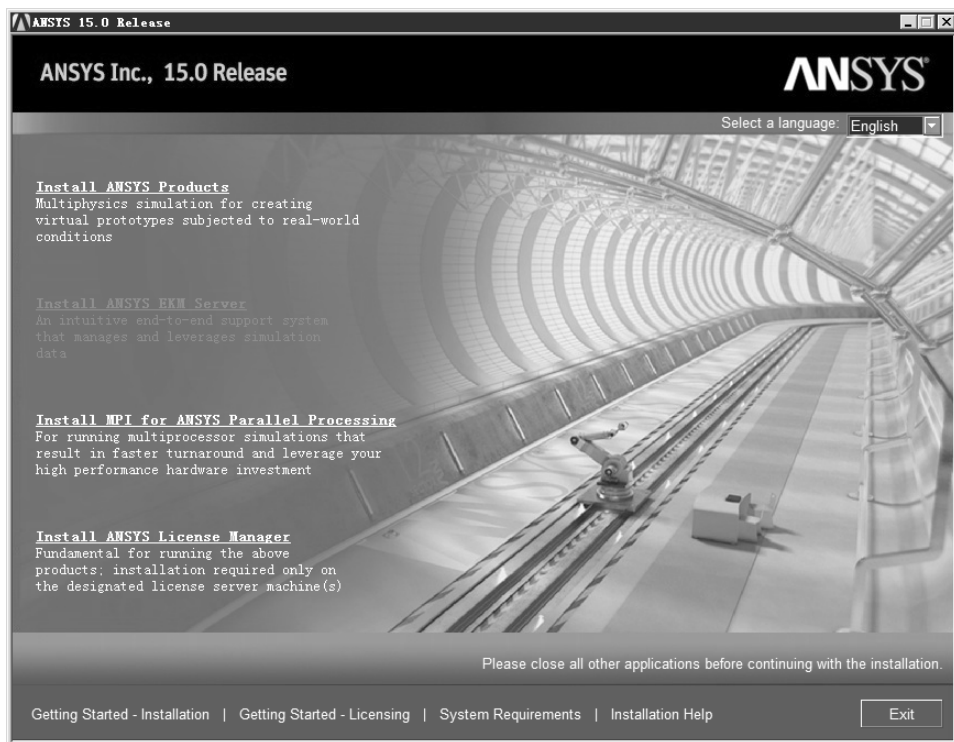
ANSYS 15.0 Release

ANSYS Inc., 15.0 Release

ANSYS

Select a language: English

Install ANSYS Products
Multiphysics simulation for creating virtual prototypes subjected to real-world conditions

Install ANSYS EKM Server
An intuitive end-to-end support system that manages and leverages simulation data

Install MPI for ANSYS Parallel Processing
For running multiprocessor simulations that result in faster turnaround and leverage your high performance hardware investment

Install ANSYS License Manager
Fundamental for running the above products; installation required only on the designated license server machine(s)

Please close all other applications before continuing with the installation.

Getting Started - Installation | Getting Started - Licensing | System Requirements | Installation Help

Exit